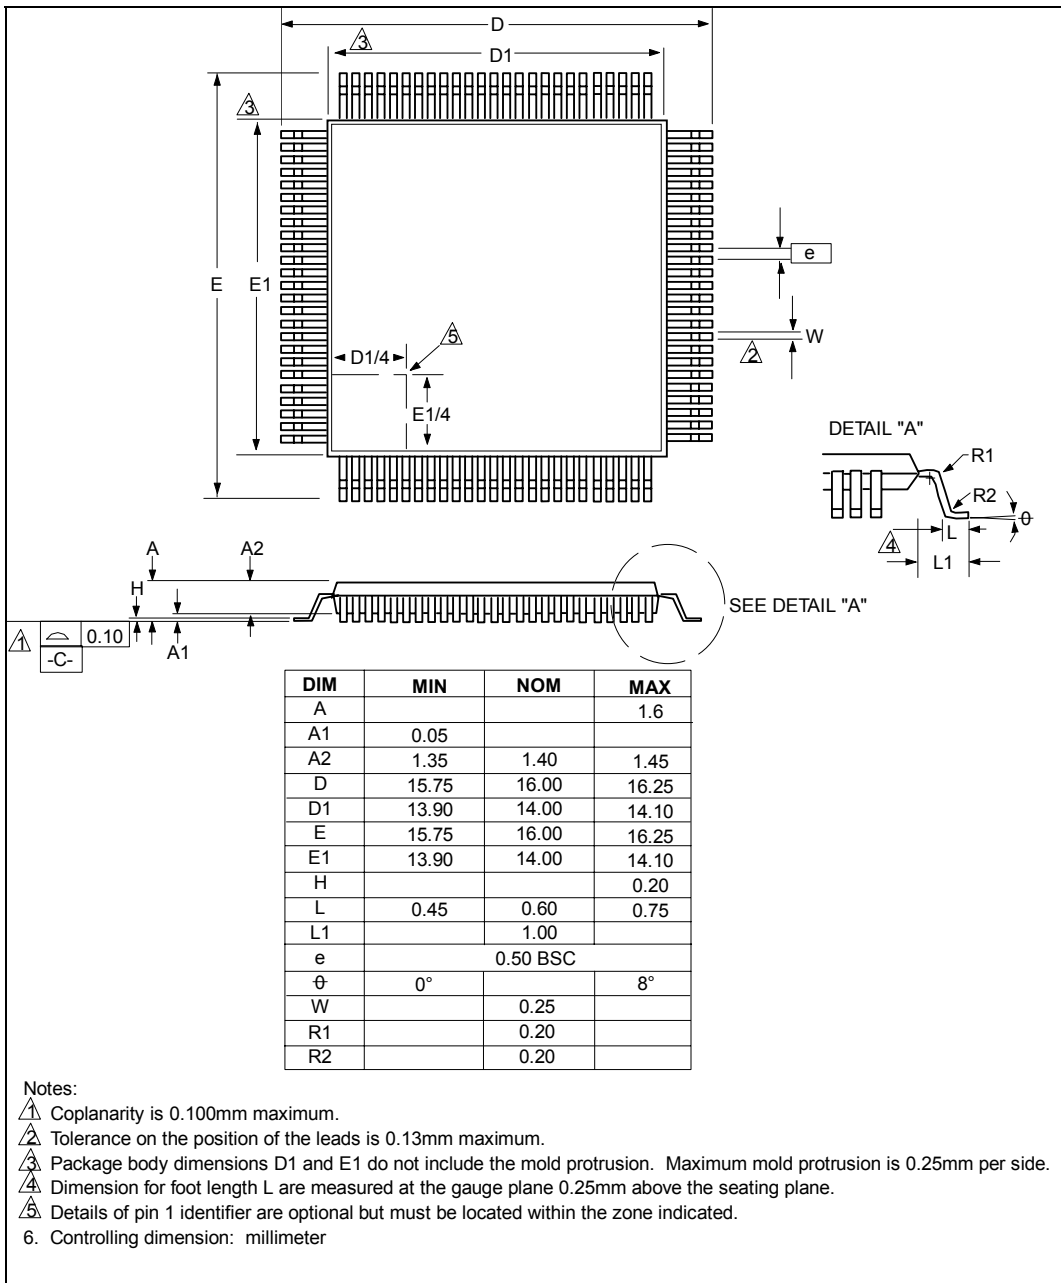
D

3

D1

3

e

E

E1

W

2

D1/4

5

E1/4

DETAIL "A"

R1

R2

θ

4

L

L1

A

A2

H

SEE DETAIL "A"

1

0.10

-C-

A1

| DIM | MIN | NOM | MAX |
|---|---|---|---|
| A | | | 1.6 |
| A1 | 0.05 | | |
| A2 | 1.35 | 1.40 | 1.45 |
| D | 15.75 | 16.00 | 16.25 |
| D1 | 13.90 | 14.00 | 14.10 |
| E | 15.75 | 16.00 | 16.25 |
| E1 | 13.90 | 14.00 | 14.10 |
| H | | | 0.20 |
| L | 0.45 | 0.60 | 0.75 |
| L1 | | 1.00 | |
| e | | 0.50 BSC | |
| θ | 0° | | 8° |
| W | | 0.25 | |
| R1 | | 0.20 | |
| R2 | | 0.20 | |

Notes:
1 Coplanarity is 0.100mm maximum.
2 Tolerance on the position of the leads is 0.13mm maximum.
3 Package body dimensions D1 and E1 do not include the mold protrusion. Maximum mold protrusion is 0.25mm per side.
4 Dimension for foot length L are measured at the gauge plane 0.25mm above the seating plane.
5 Details of pin 1 identifier are optional but must be located within the zone indicated.
6. Controlling dimension: millimeter